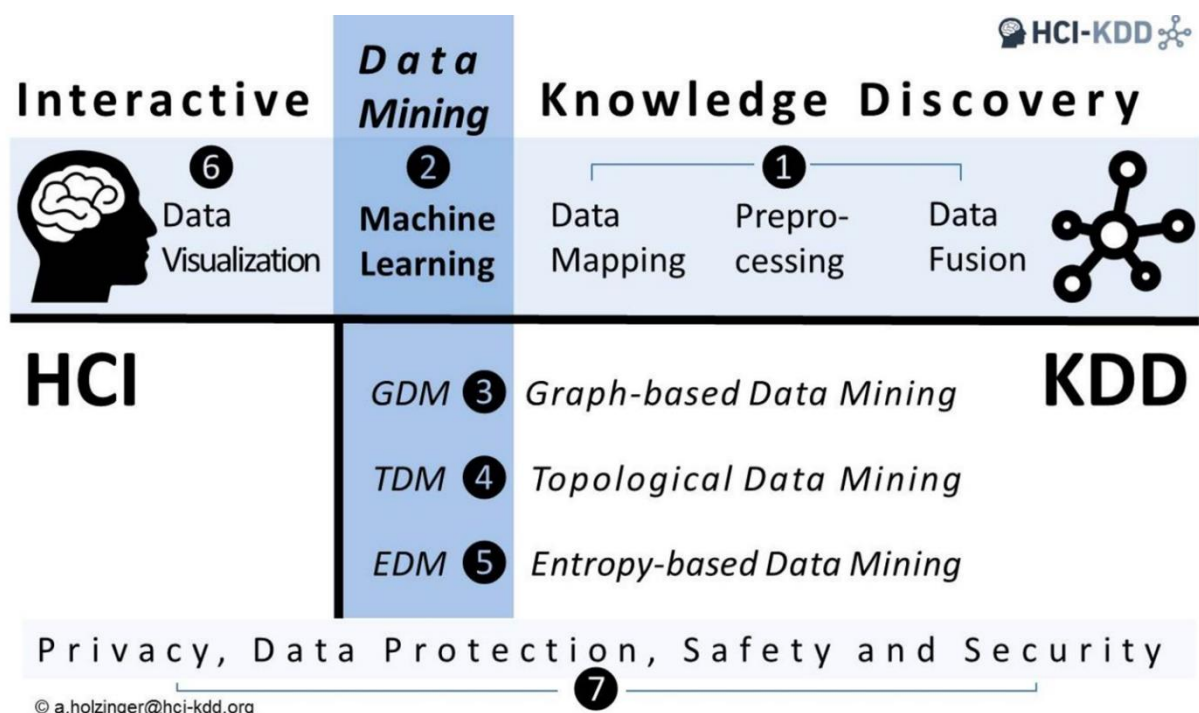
HCI-KDD

Interactive

Data Mining

Knowledge Discovery

6 Data Visualization

2 Machine Learning

1

Data Mapping

Preprocessing

Data Fusion

HCI

KDD

GDM 3 Graph-based Data Mining

TDM 4 Topological Data Mining

EDM 5 Entropy-based Data Mining

Privacy, Data Protection, Safety and Security

7

© a.holzinger@hci-kdd.org